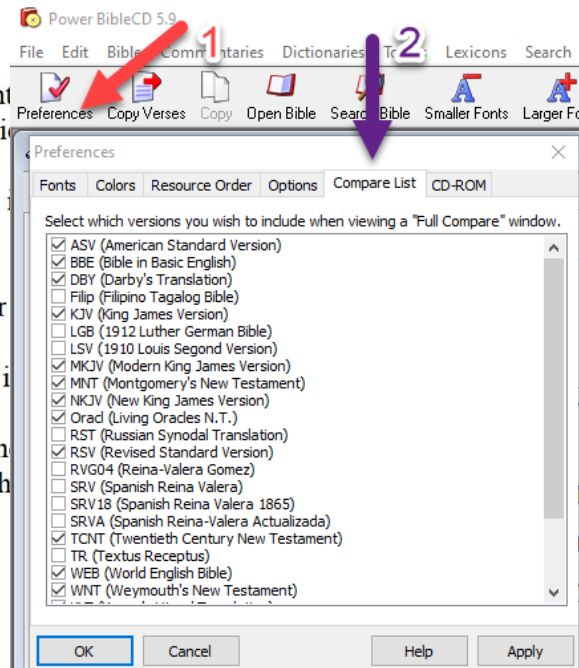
Power BibleCD 5.9

File Edit Bible Commentaries Dictionaries Tools Lexicons Search

1 2

Preferences Copy Verses Copy Open Bible Search Bible Smaller Fonts Larger Fo

Preferences

Fonts Colors Resource Order Options Compare List CD-ROM

Select which versions you wish to include when viewing a "Full Compare" window.

ASV (American Standard Version)
BBE (Bible in Basic English)
DBY (Darby's Translation)
Filip (Filipino Tagalog Bible)
KJV (King James Version)
LGB (1912 Luther German Bible)
LSV (1910 Louis Segond Version)
MKJV (Modern King James Version)
MNT (Montgomery's New Testament)
NKJV (New King James Version)
Orad (Living Oracles N.T.)
RST (Russian Synodal Translation)
RSV (Revised Standard Version)
RVG04 (Reina-Valera Gomez)
SRV (Spanish Reina Valera)
SRV18 (Spanish Reina Valera 1865)
SRVA (Spanish Reina-Valera Actualizada)
TCNT (Twentieth Century New Testament)
TR (Textus Receptus)
WEB (World English Bible)
WNT (Weymouth's New Testament)
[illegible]

OK Cancel Help Apply